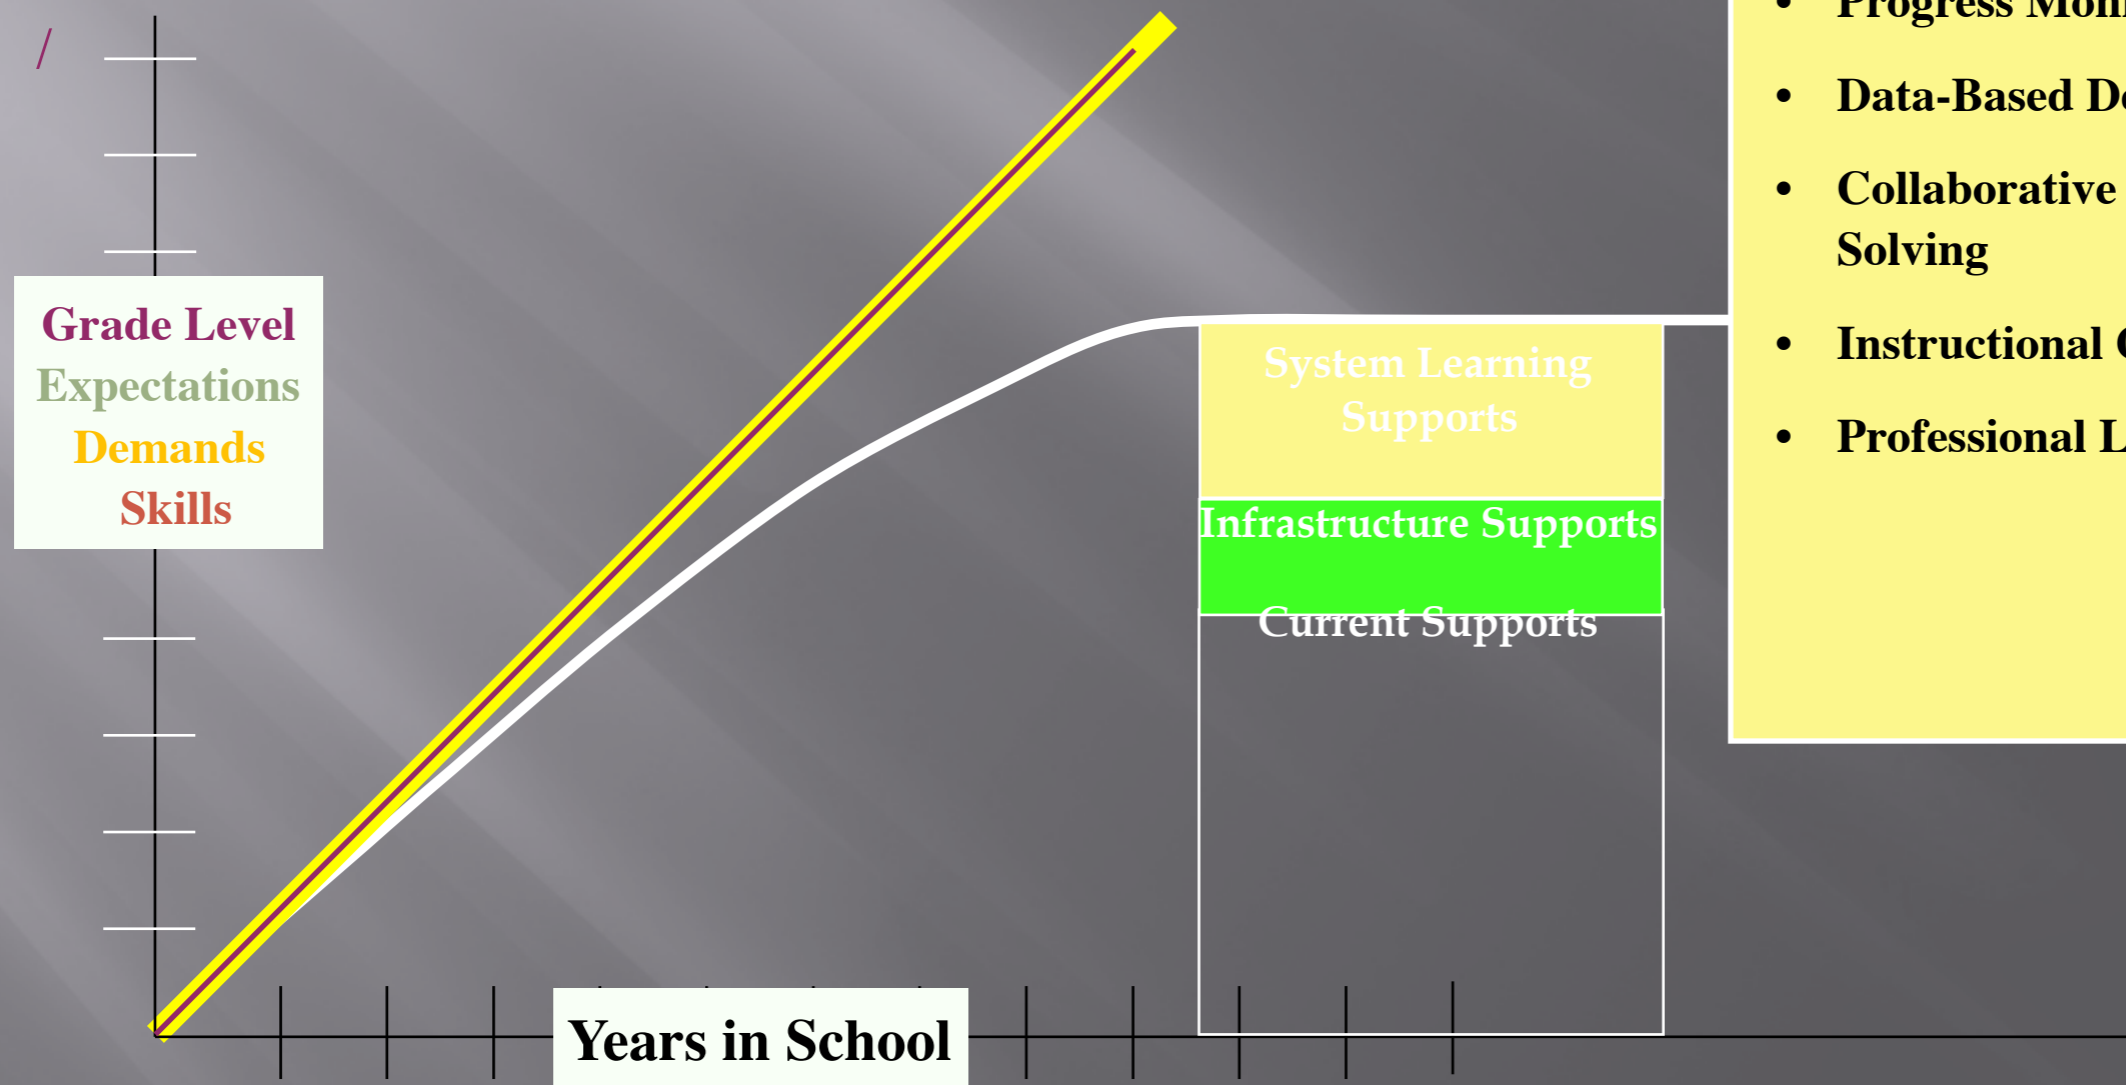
Grade Level
Expectations
Demands
Skills

System Learning Supports

Infrastructure Supports

Current Supports

Years in School

• Progress Mon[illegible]
• Data-Based D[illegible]
• Collaborative Solving
• Instructional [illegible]
• Professional L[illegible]